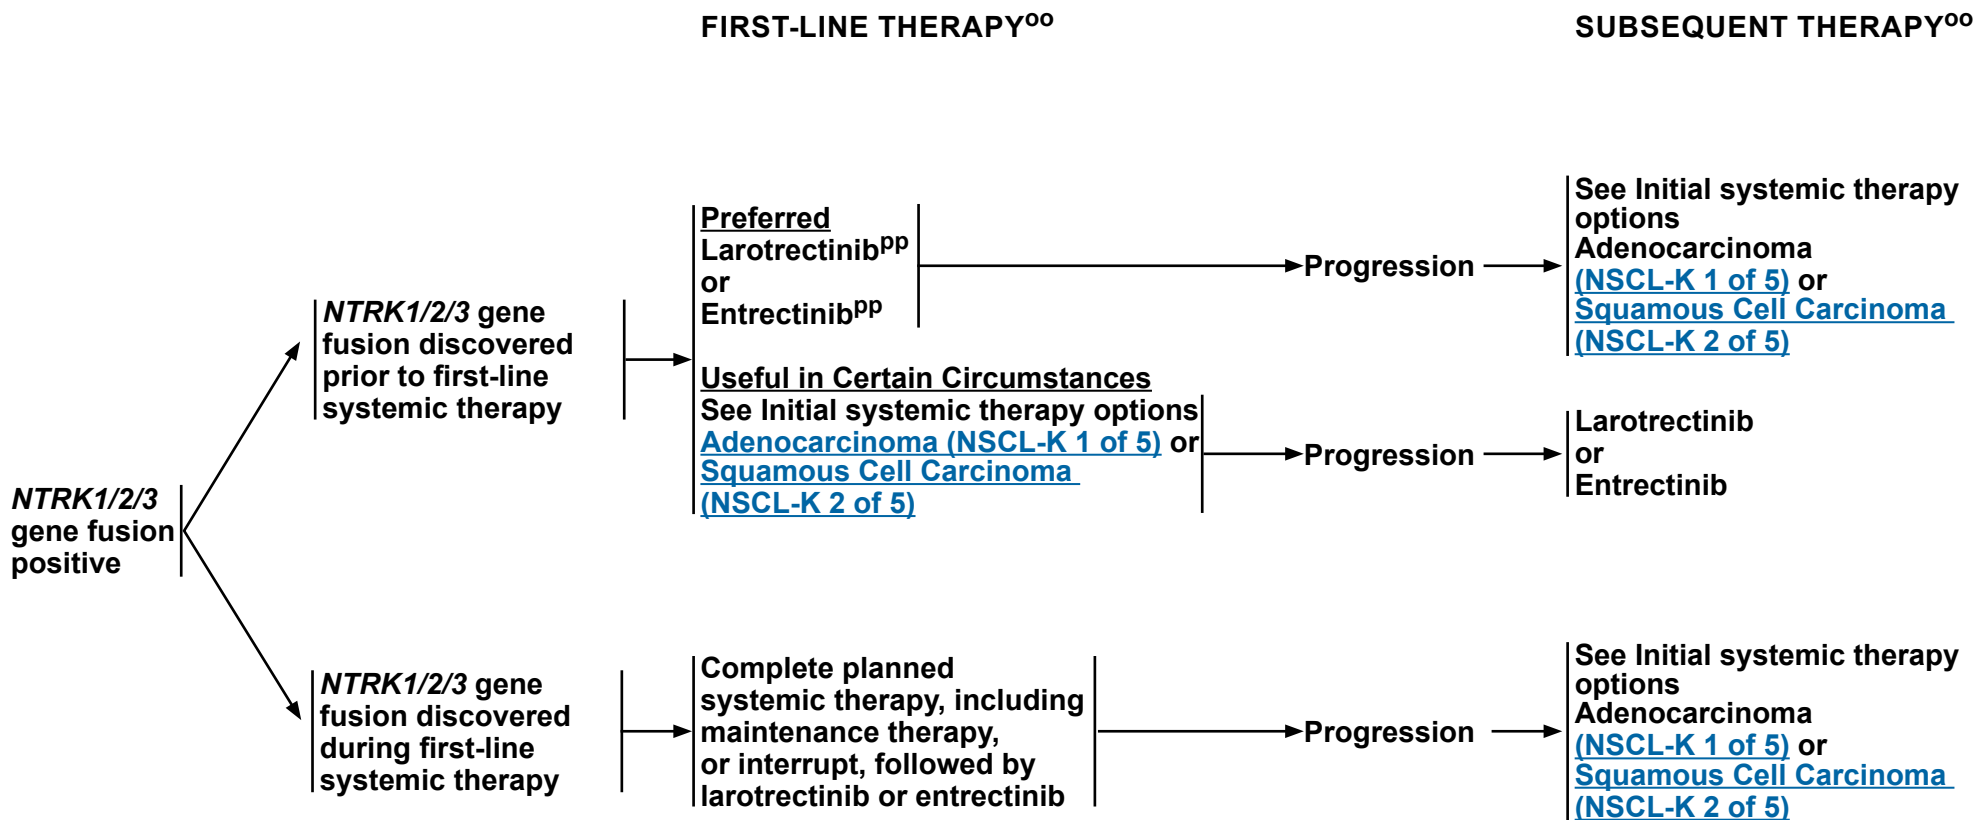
FIRST-LINE THERAPY$^{oo}$

SUBSEQUENT THERAPY$^{oo}$

NTRK1/2/3 gene fusion positive

NTRK1/2/3 gene fusion discovered prior to first-line systemic therapy

Preferred
Larotrectinib$^{pp}$
or
Entrectinib$^{pp}$

Progression

See Initial systemic therapy options
Adenocarcinoma (NSCL-K 1 of 5) or
Squamous Cell Carcinoma (NSCL-K 2 of 5)

Useful in Certain Circumstances
See Initial systemic therapy options
Adenocarcinoma (NSCL-K 1 of 5) or
Squamous Cell Carcinoma (NSCL-K 2 of 5)

Progression

Larotrectinib
or
Entrectinib

NTRK1/2/3 gene fusion discovered during first-line systemic therapy

Complete planned systemic therapy, including maintenance therapy, or interrupt, followed by larotrectinib or entrectinib

Progression

See Initial systemic therapy options
Adenocarcinoma (NSCL-K 1 of 5) or
Squamous Cell Carcinoma (NSCL-K 2 of 5)